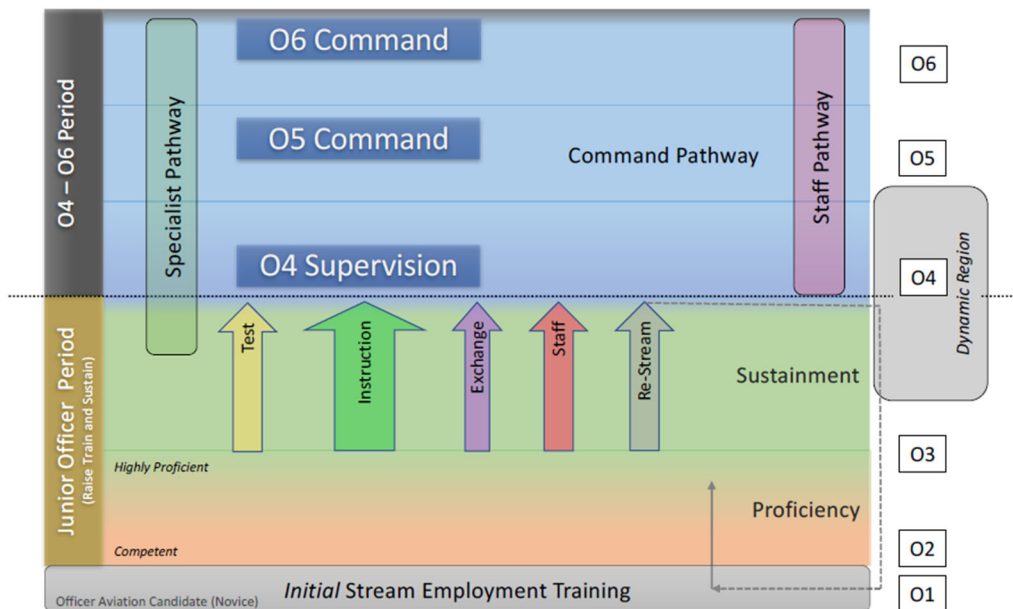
O4 – O6 Period

Specialist Pathway

O6 Command

O5 Command

Command Pathway

O4 Supervision

Staff Pathway

O6

O5

Dynamic Region

O4

Junior Officer Period
(Raise Train and Sustain)

Test

Instruction

Exchange

Staff

Re-Stream

Sustainment

Highly Proficient

O3

Proficiency

Competent

O2

Officer Aviation Candidate (Novice)

*Initial* Stream Employment Training

O1